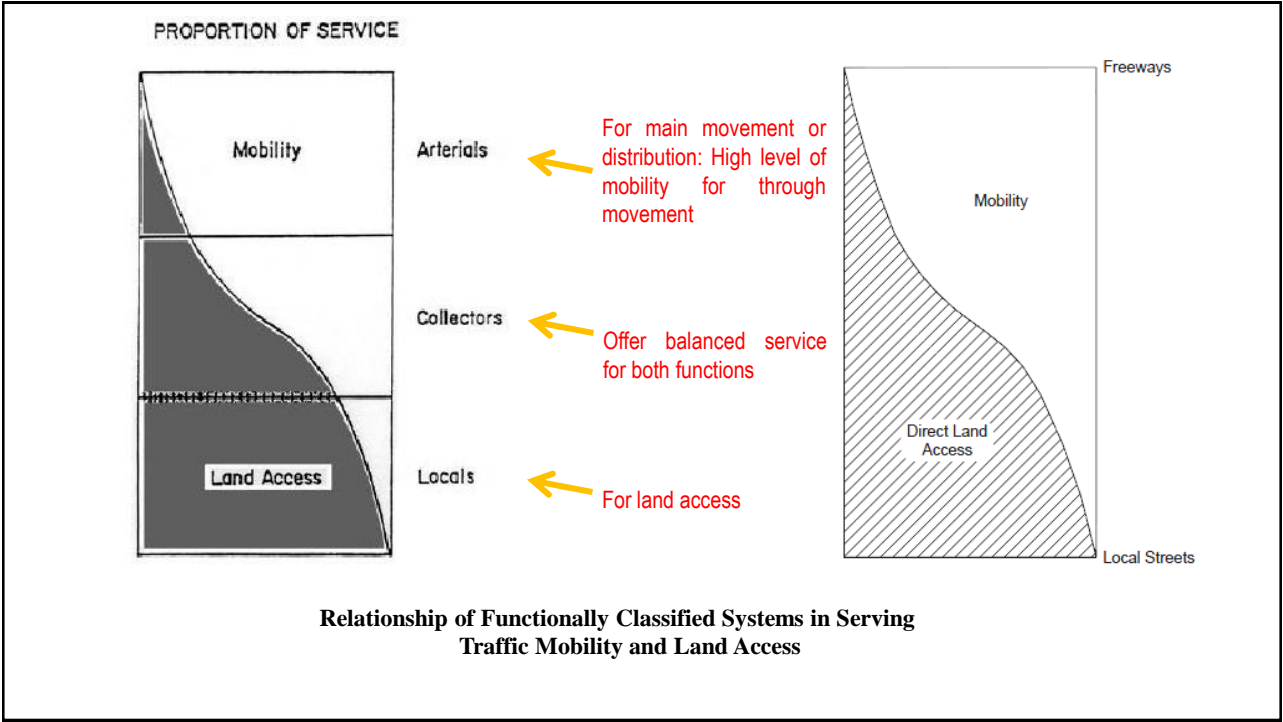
PROPORTION OF SERVICE

Mobility

Land Access

Arterials

Collectors

Locals

For main movement or distribution: High level of mobility for through movement

Offer balanced service for both functions

For land access

Freeways

Mobility

Direct Land Access

Local Streets

Relationship of Functionally Classified Systems in Serving Traffic Mobility and Land Access